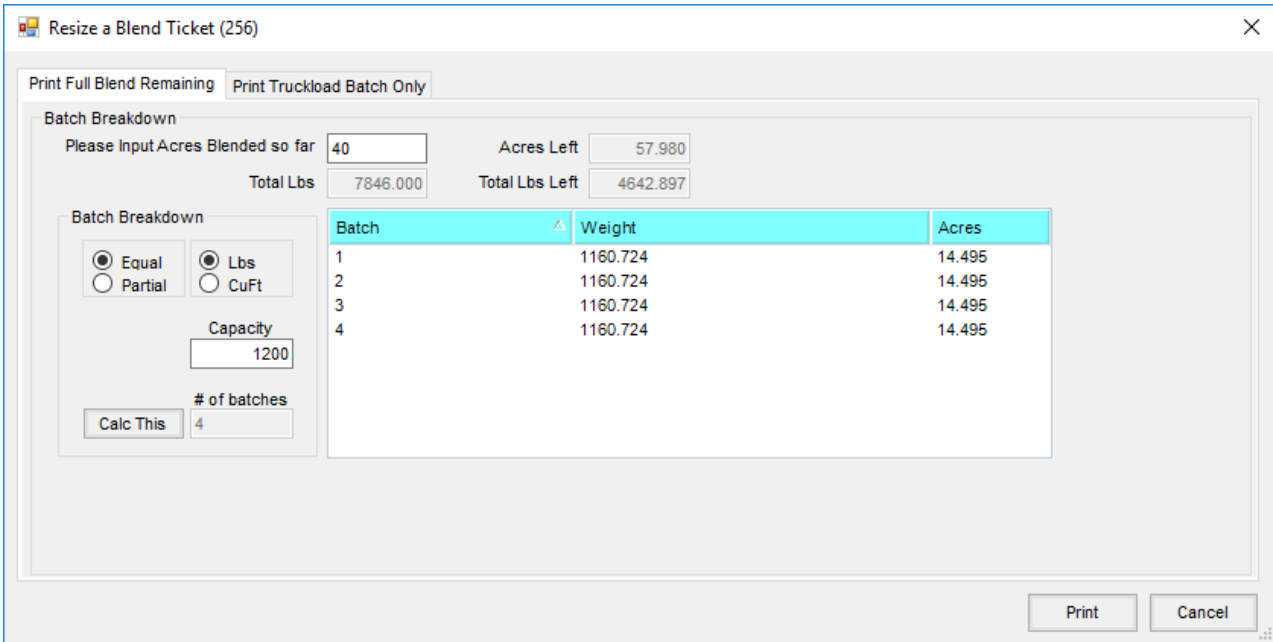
Resize a Blend Ticket (256)

Print Full Blend Remaining | Print Truckload Batch Only

Batch Breakdown

Please Input Acres Blended so far 40

Acres Left 57.980

Total Lbs 7846.000

Total Lbs Left 4642.897

Batch Breakdown

Equal
Partial

Lbs
CuFt

Capacity
1200

# of batches
Calc This 4

| Batch | Weight | Acres |
|---|---|---|
| 1 | 1160.724 | 14.495 |
| 2 | 1160.724 | 14.495 |
| 3 | 1160.724 | 14.495 |
| 4 | 1160.724 | 14.495 |

Print
Cancel